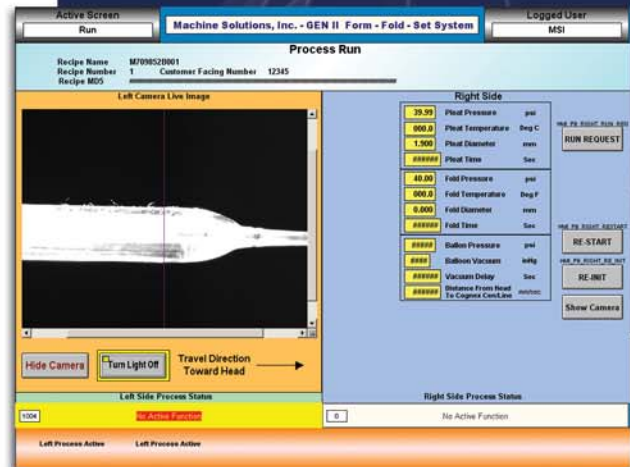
Active Screen
Run

Machine Solutions, Inc. - GEN II Form - Fold - Set System

Logged User
MSI

Process Run

Recipe Name M709852B001
Recipe Number 1 Customer Facing Number 12345
Recipe MD5

Left Camera Live Image

Hide Camera

Turn Light Off

Travel Direction Toward Head

Right Side

| | | |
|---|---|---|
| 39.99 | Pleat Pressure | psi |
| 000.0 | Pleat Temperature | Deg C |
| 1.900 | Pleat Diameter | mm |
| ###### | Pleat Time | Sec |
| 40.00 | Fold Pressure | psi |
| 000.0 | Fold Temperature | Deg F |
| 0.000 | Fold Diameter | mm |
| ###### | Fold Time | Sec |
| ##### | Ballon Pressure | psi |
| #### | Balloon Vacuum | inHg |
| ###### | Vacuum Delay | Sec |
| ###### | Distance From Head To Cognex CenLine | mm/sec |

HMI_PB_RIGHT_RUN_REQ
RUN REQUEST

HMI_PB_RIGHT_RESTART
RE-START

HMI_PB_RIGHT_RE_INIT
RE-INIT

Show Camera

Left Side Process Status
1004
No Active Function

Right Side Process Status
0
No Active Function

Left Process Active Left Process Active